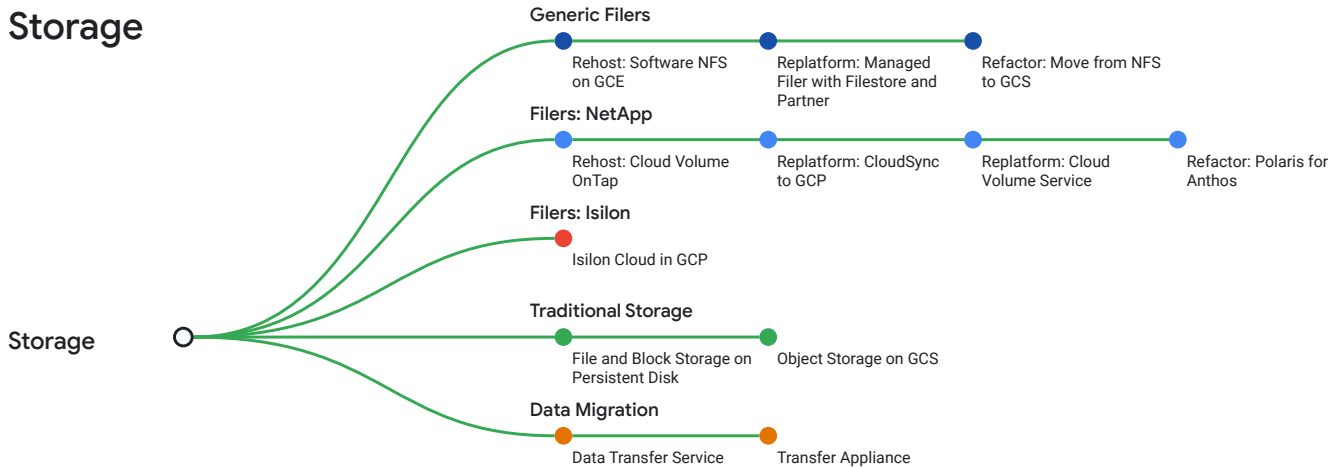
Storage

Generic Filers

Rehost: Software NFS on GCE

Replatform: Managed Filer with Filestore and Partner

Refactor: Move from NFS to GCS

Filers: NetApp

Rehost: Cloud Volume OnTap

Replatform: CloudSync to GCP

Replatform: Cloud Volume Service

Refactor: Polaris for Anthos

Filers: Isilon

Isilon Cloud in GCP

Storage

Traditional Storage

File and Block Storage on Persistent Disk

Object Storage on GCS

Data Migration

Data Transfer Service

Transfer Appliance